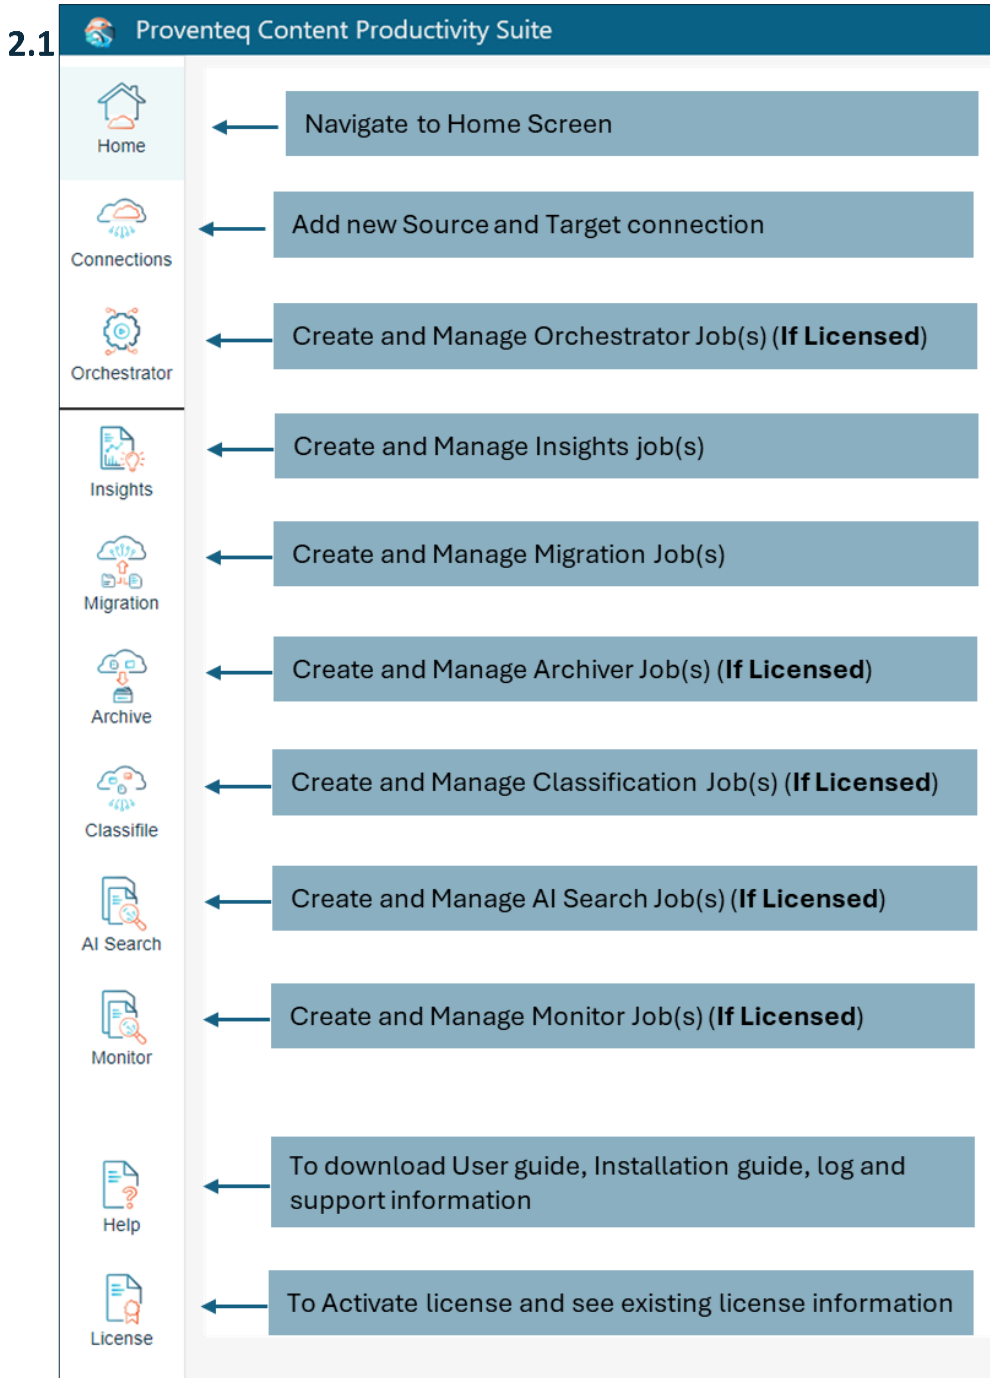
2.1

Proventeq Content Productivity Suite

Home

Navigate to Home Screen

Connections

Add new Source and Target connection

Orchestrator

Create and Manage Orchestrator Job(s) (**If Licensed**)

Insights

Create and Manage Insights job(s)

Migration

Create and Manage Migration Job(s)

Archive

Create and Manage Archiver Job(s) (**If Licensed**)

Classifile

Create and Manage Classification Job(s) (**If Licensed**)

AI Search

Create and Manage AI Search Job(s) (**If Licensed**)

Monitor

Create and Manage Monitor Job(s) (**If Licensed**)

Help

To download User guide, Installation guide, log and support information

License

To Activate license and see existing license information